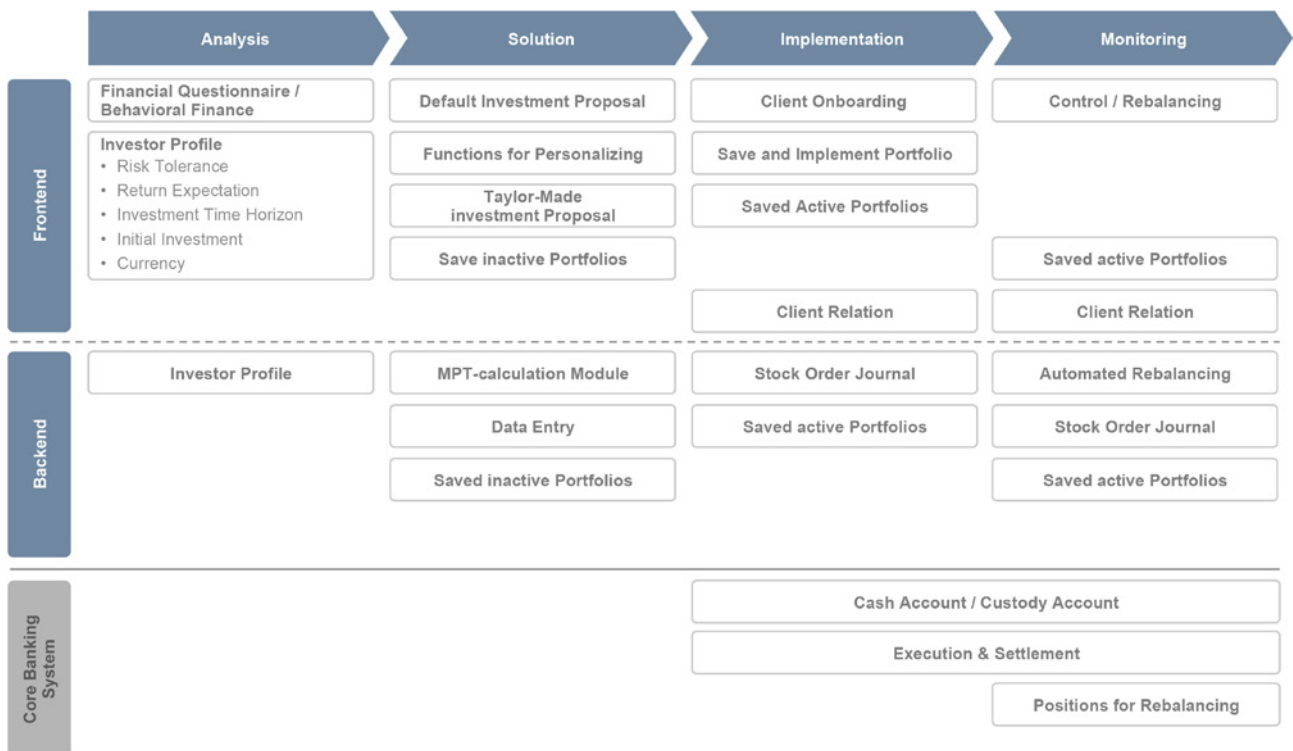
Analysis
Solution
Implementation
Monitoring

Frontend

Financial Questionnaire / Behavioral Finance

Investor Profile
• Risk Tolerance
• Return Expectation
• Investment Time Horizon
• Initial Investment
• Currency

Default Investment Proposal

Functions for Personalizing

Taylor-Made investment Proposal

Save inactive Portfolios

Client Onboarding

Save and Implement Portfolio

Saved Active Portfolios

Client Relation

Control / Rebalancing

Saved active Portfolios

Client Relation

Backend

Investor Profile

MPT-calculation Module

Data Entry

Saved inactive Portfolios

Stock Order Journal

Saved active Portfolios

Automated Rebalancing

Stock Order Journal

Saved active Portfolios

Core Banking System

Cash Account / Custody Account

Execution & Settlement

Positions for Rebalancing